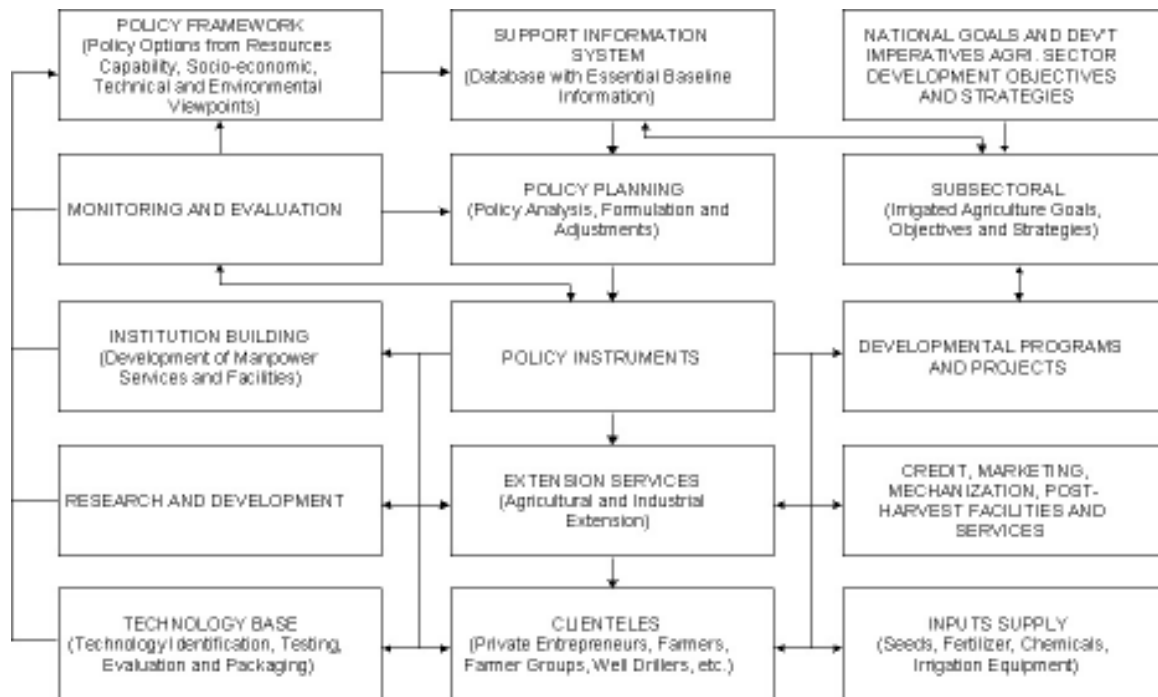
POLICY FRAMEWORK
(Policy Options from Resources Capability, Socio-economic, Technical and Environmental Viewpoints)

SUPPORT INFORMATION SYSTEM
(Database with Essential Baseline Information)

NATIONAL GOALS AND DEV'T IMPERATIVES AGRI. SECTOR DEVELOPMENT OBJECTIVES AND STRATEGIES

MONITORING AND EVALUATION

POLICY PLANNING
(Policy Analysis, Formulation and Adjustments)

SUBSECTORAL
(Irrigated Agriculture Goals, Objectives and Strategies)

INSTITUTION BUILDING
(Development of Manpower Services and Facilities)

POLICY INSTRUMENTS

DEVELOPMENTAL PROGRAMS AND PROJECTS

RESEARCH AND DEVELOPMENT

EXTENSION SERVICES
(Agricultural and Industrial Extension)

CREDIT, MARKETING, MECHANIZATION, POST-HARVEST FACILITIES AND SERVICES

TECHNOLOGY BASE
(Technology Identification, Testing, Evaluation and Packaging)

CLIENTELES
(Private Entrepreneurs, Farmers, Farmer Groups, Well Drillers, etc.)

INPUTS SUPPLY
(Seeds, Fertilizer, Chemicals, Irrigation Equipment)